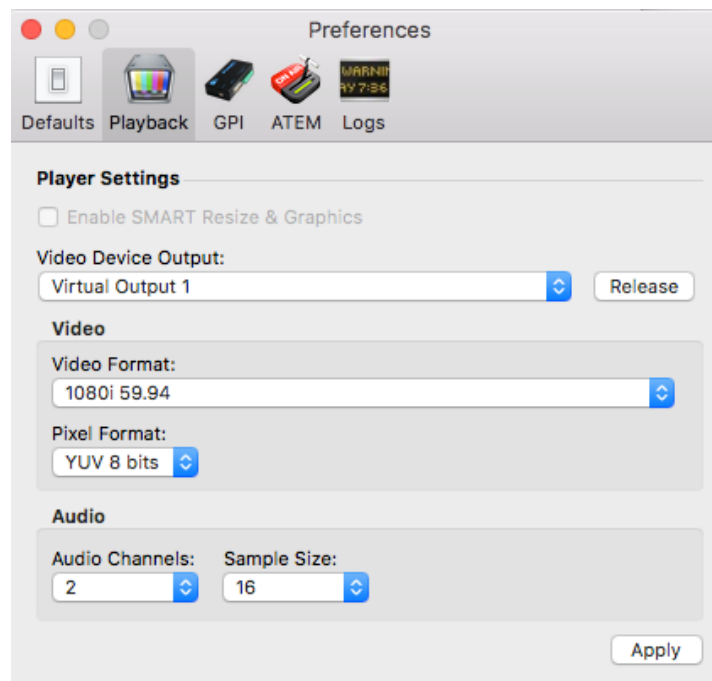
Preferences

Defaults Playback GPI ATEM Logs

Player Settings

Enable SMART Resize & Graphics

Video Device Output:

Virtual Output 1

Release

Video

Video Format:

1080i 59.94

Pixel Format:

YUV 8 bits

Audio

Audio Channels:

2

Sample Size:

16

Apply